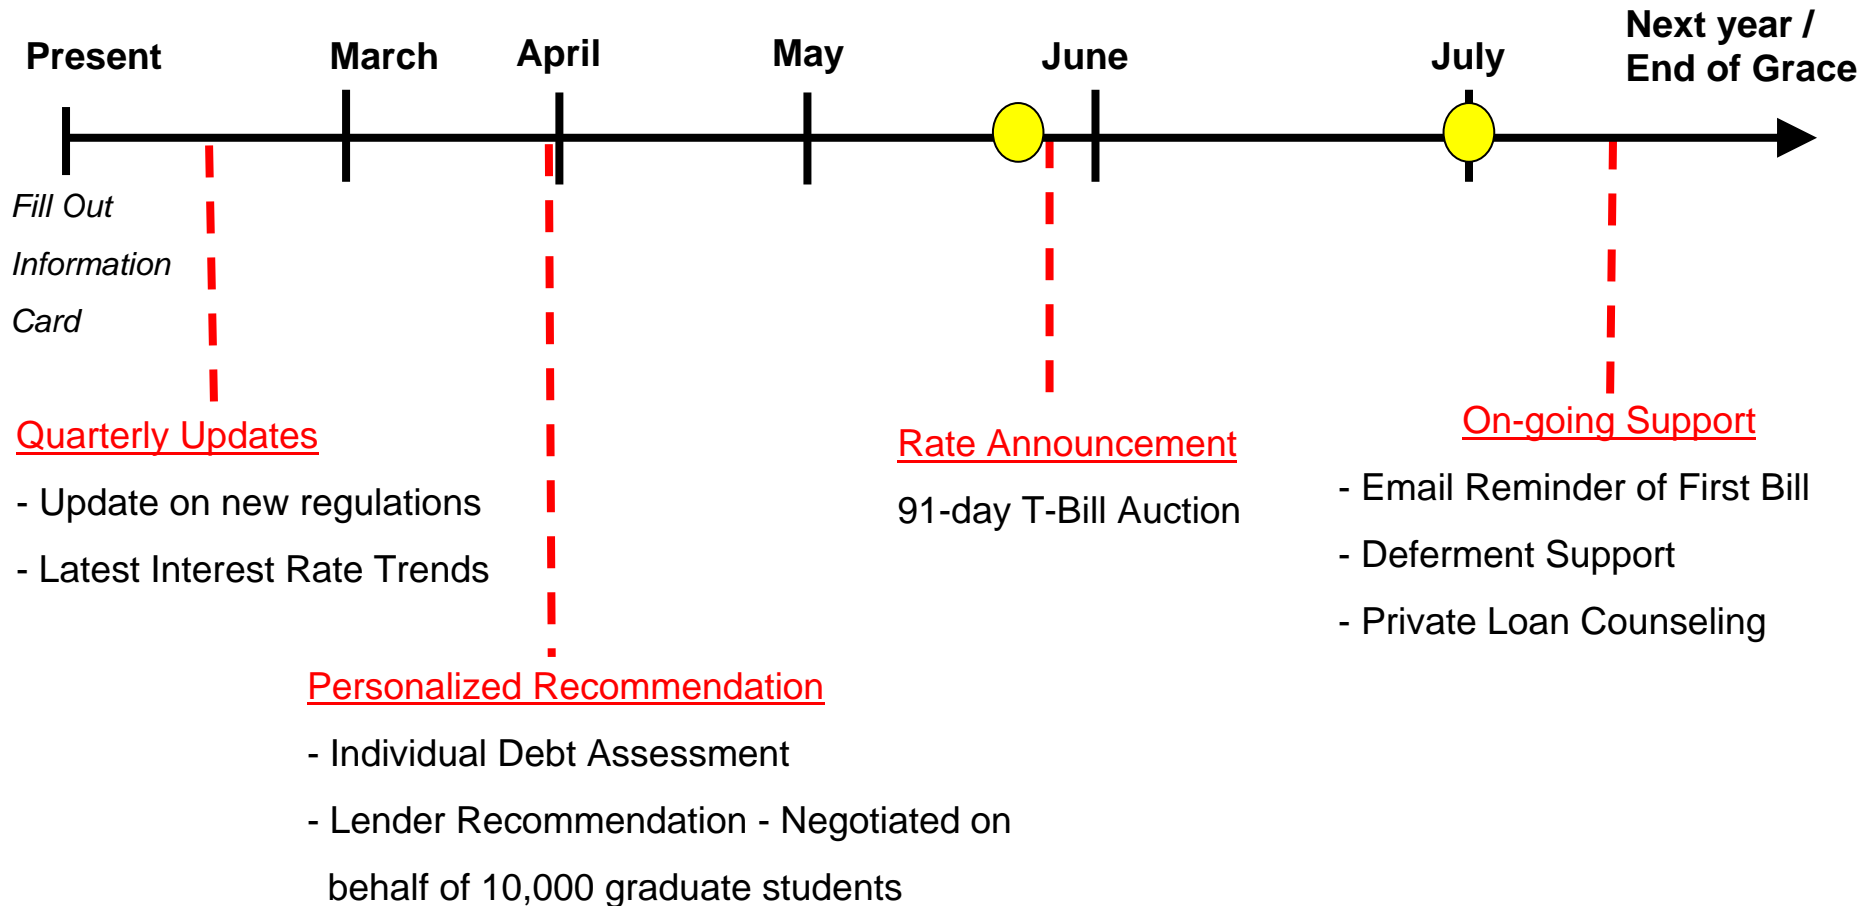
Present

March

April

May

June

July

Next year / End of Grace

Fill Out Information Card

Quarterly Updates

- Update on new regulations

- Latest Interest Rate Trends

Personalized Recommendation

- Individual Debt Assessment

- Lender Recommendation - Negotiated on behalf of 10,000 graduate students

Rate Announcement

91-day T-Bill Auction

On-going Support

- Email Reminder of First Bill

- Deferment Support

- Private Loan Counseling